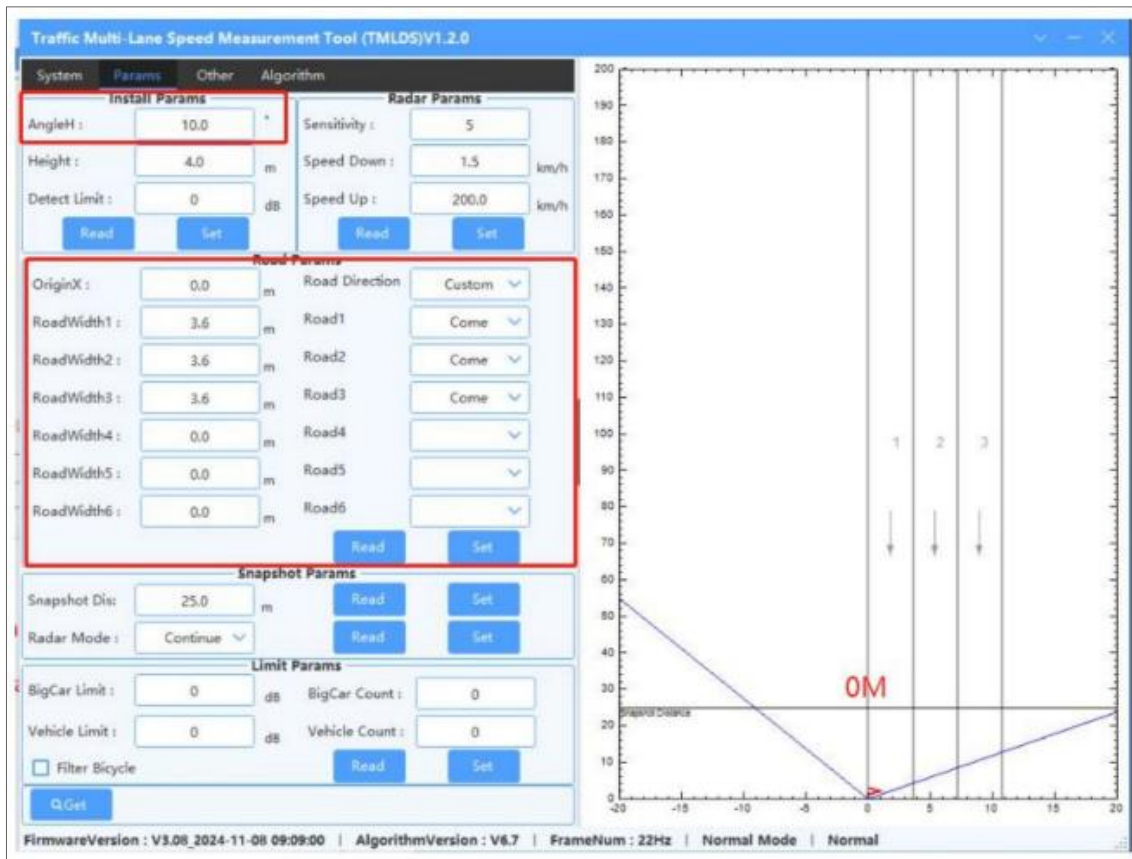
Traffic Multi-Lane Speed Measurement Tool (TMLDS)V1.2.0

System | Params | Other | Algorithm

Install Params

AngleH : 10.0 °

Height : 4.0 m

Detect Limit : 0 dB

Read | Set

Radar Params

Sensitivity : 5

Speed Down : 1.5 km/h

Speed Up : 200.0 km/h

Read | Set

Road Params

OriginX : 0.0 m

RoadWidth1 : 3.6 m

RoadWidth2 : 3.6 m

RoadWidth3 : 3.6 m

RoadWidth4 : 0.0 m

RoadWidth5 : 0.0 m

RoadWidth6 : 0.0 m

Road Direction Custom

Road1 Come

Road2 Come

Road3 Come

Road4

Road5

Road6

Read | Set

Snapshot Params

Snapshot Dis: 25.0 m

Read | Set

Radar Mode : Continue

Read | Set

Limit Params

BigCar Limit : 0 dB

BigCar Count : 0

Vehicle Limit : 0 dB

Vehicle Count : 0

Filter Bicycle

Read | Set

Get

200
190
180
170
160
150
140
130
120
110
100
90
80
70
60
50
40
30
20
10
0

1 2 3

0M

Snapshot Distance

-20 -15 -10 -5 0 5 10 15 20

FirmwareVersion : V3.08_2024-11-08 09:09:00 | AlgorithmVersion : V6.7 | FrameNum : 22Hz | Normal Mode | Normal